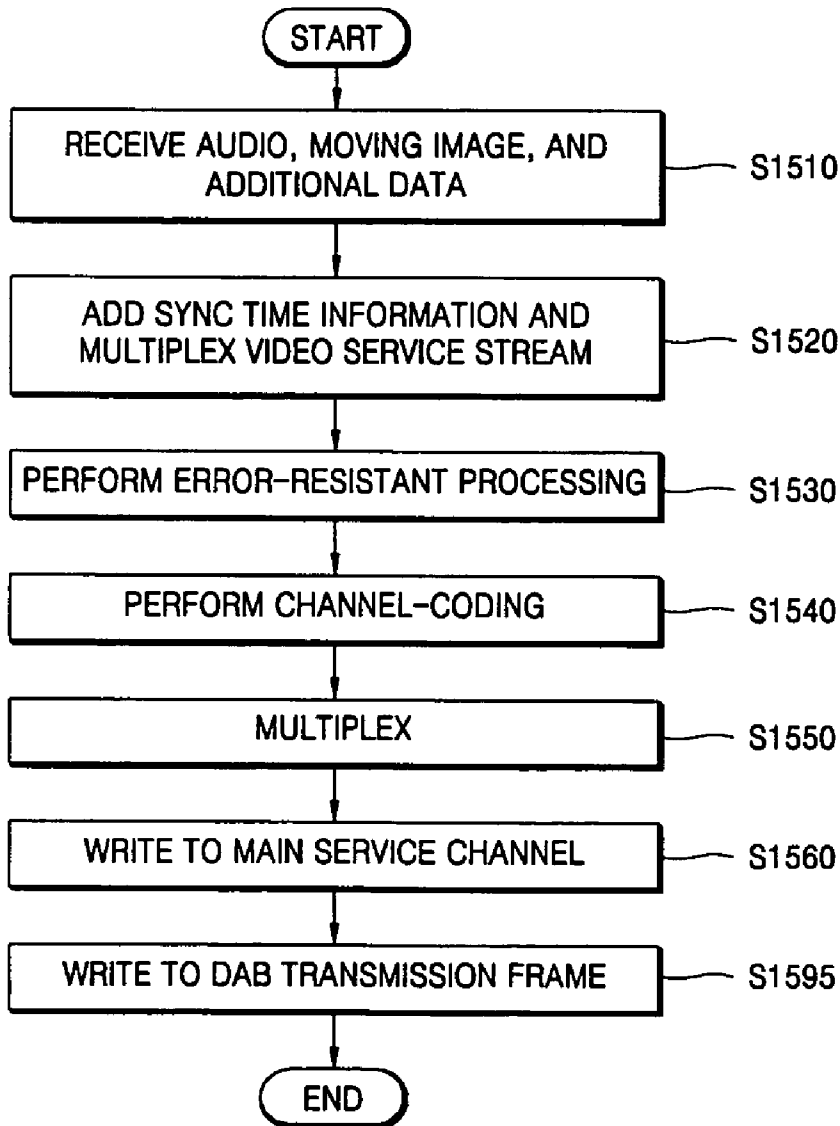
START

RECEIVE AUDIO, MOVING IMAGE, AND ADDITIONAL DATA

S1510

ADD SYNC TIME INFORMATION AND MULTIPLEX VIDEO SERVICE STREAM

S1520

PERFORM ERROR-RESISTANT PROCESSING

S1530

PERFORM CHANNEL-CODING

S1540

MULTIPLEX

S1550

WRITE TO MAIN SERVICE CHANNEL

S1560

WRITE TO DAB TRANSMISSION FRAME

S1595

END